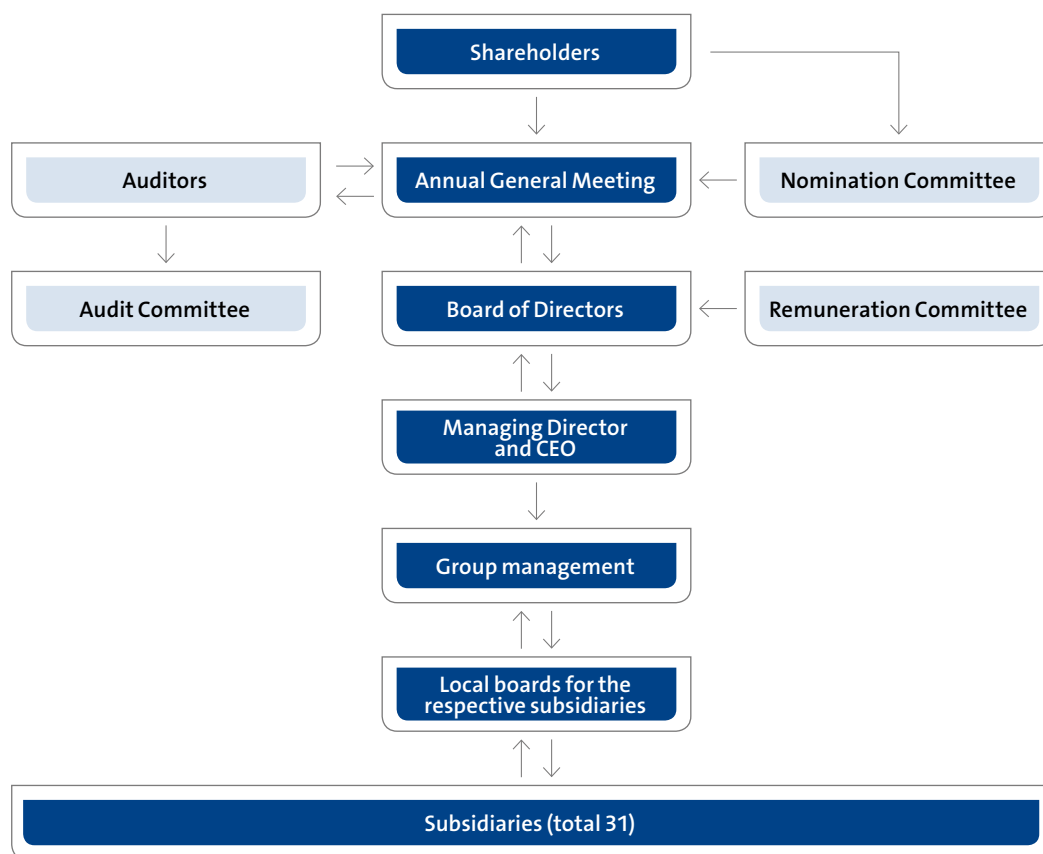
Shareholders

Auditors

Annual General Meeting

Nomination Committee

Audit Committee

Board of Directors

Remuneration Committee

Managing Director and CEO

Group management

Local boards for the respective subsidiaries

Subsidiaries (total 31)